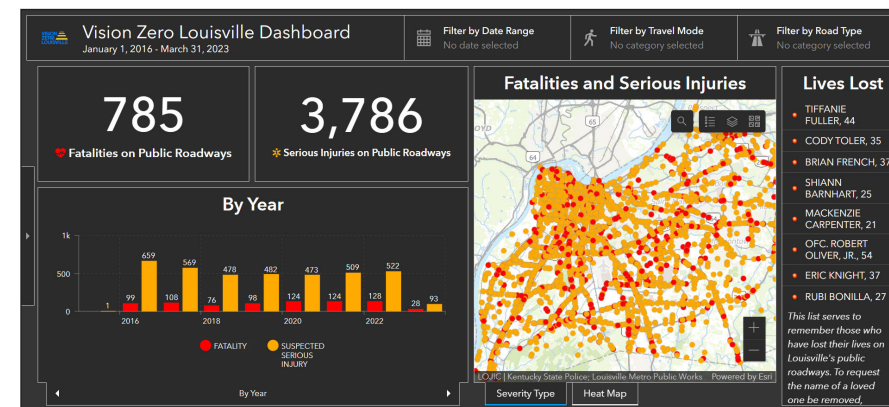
Vision Zero Louisville Dashboard
January 1, 2016 - March 31, 2023

Filter by Date Range
No date selected

Filter by Travel Mode
No category selected

Filter by Road Type
No category selected

785
Fatalities on Public Roadways

3,786
Serious Injuries on Public Roadways

Fatalities and Serious Injuries

Lives Lost
TIFFANIE FULLER, 44
CODY TOLER, 35
BRIAN FRENCH, 37
SHIANN BARNHART, 25
MACKENZIE CARPENTER, 21
OFC. ROBERT OLIVER, JR., 54
ERIC KNIGHT, 37
RUBI BONILLA, 27
This list serves to remember those who have lost their lives on Louisville's public roadways. To request the name of a loved one be removed,

By Year

1k
500
0
1 99 659 108 569 76 478 98 482 124 473 124 509 128 522 28 93
2016 2018 2020 2022

FATALITY
SUSPECTED SERIOUS INJURY

By Year

LOJIC | Kentucky State Police; Louisville Metro Public Works Powered by Esri

Severity Type
Heat Map